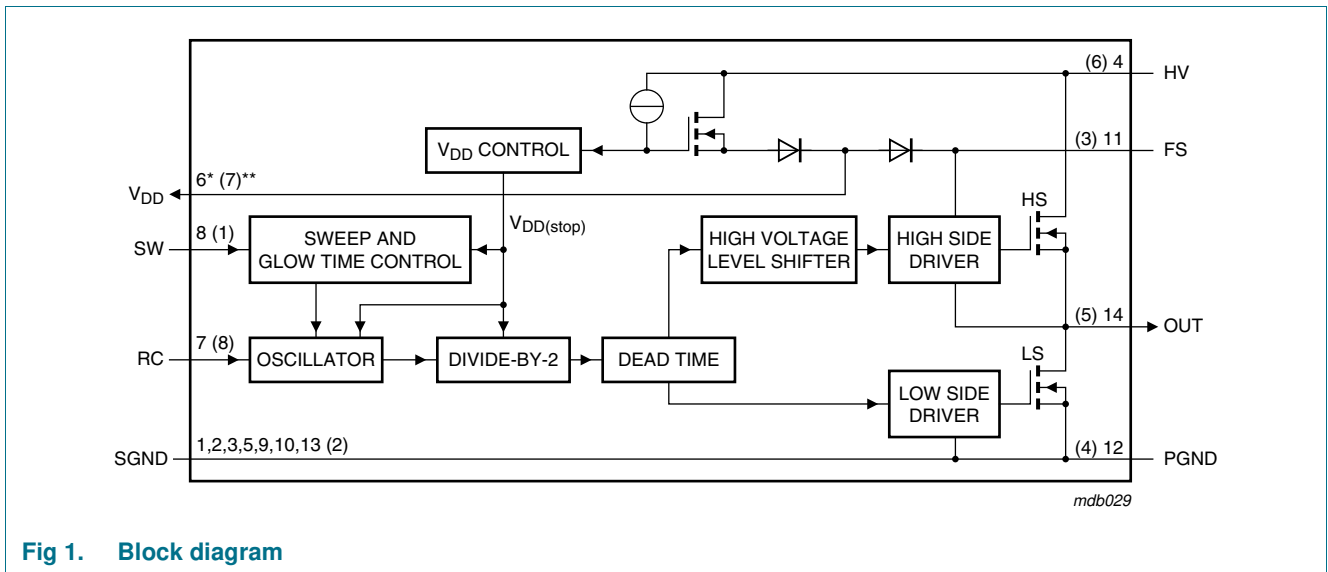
(6) 4
HV
$V_{DD}$ CONTROL
(3) 11
FS
$V_{DD}$
6* (7)**
$V_{DD(stop)}$
HS
SW
8 (1)
SWEEP AND GLOW TIME CONTROL
HIGH VOLTAGE LEVEL SHIFTER
HIGH SIDE DRIVER
(5) 14
OUT
RC
7 (8)
OSCILLATOR
DIVIDE-BY-2
DEAD TIME
LS
LOW SIDE DRIVER
SGND
1,2,3,5,9,10,13 (2)
(4) 12
PGND
mdb029

Fig 1. Block diagram